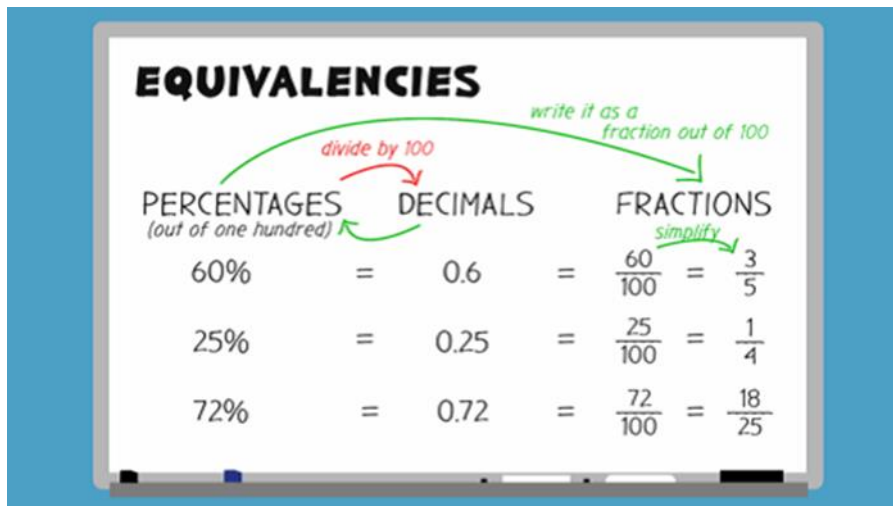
EQUIVALENCIES

write it as a fraction out of 100

divide by 100

PERCENTAGES (out of one hundred)

DECIMALS

FRACTIONS

simplify

60% = 0.6 = $\frac{60}{100}$ = $\frac{3}{5}$

25% = 0.25 = $\frac{25}{100}$ = $\frac{1}{4}$

72% = 0.72 = $\frac{72}{100}$ = $\frac{18}{25}$